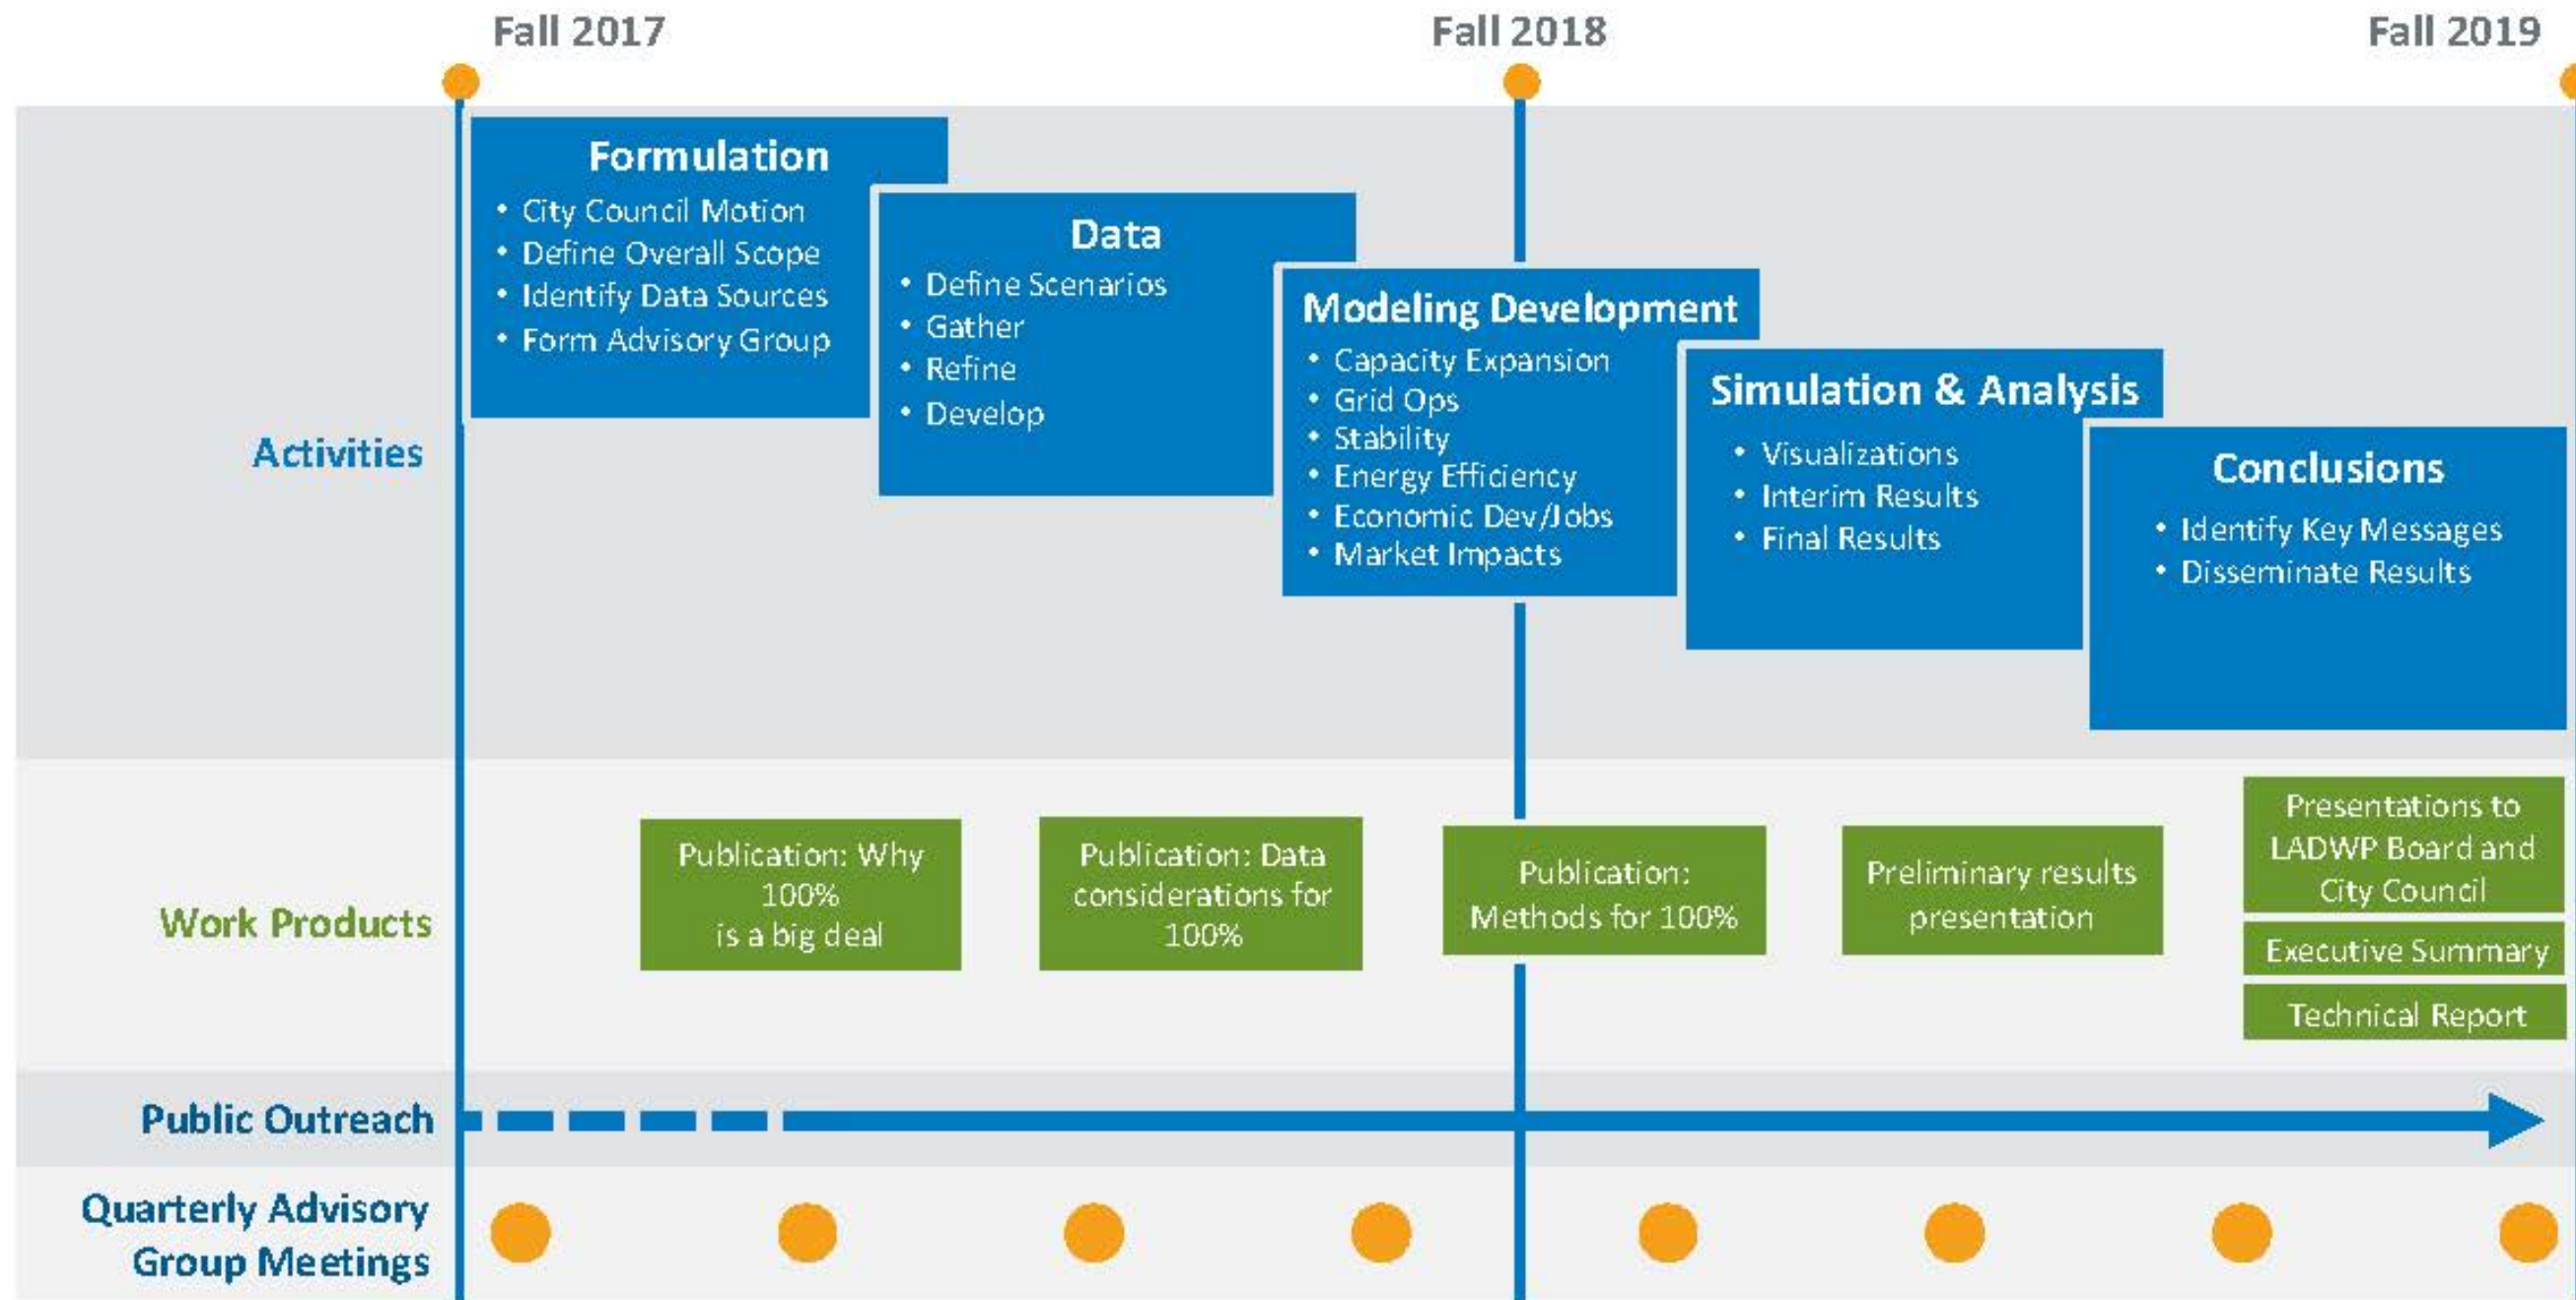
Fall 2017

Fall 2018

Fall 2019

Activities

Formulation
- City Council Motion
- Define Overall Scope
- Identify Data Sources
- Form Advisory Group

Data
- Define Scenarios
- Gather
- Refine
- Develop

Modeling Development
- Capacity Expansion
- Grid Ops
- Stability
- Energy Efficiency
- Economic Dev/Jobs
- Market Impacts

Simulation & Analysis
- Visualizations
- Interim Results
- Final Results

Conclusions
- Identify Key Messages
- Disseminate Results

Work Products

Publication: Why 100% is a big deal

Publication: Data considerations for 100%

Publication: Methods for 100%

Preliminary results presentation

Presentations to LADWP Board and City Council

Executive Summary

Technical Report

Public Outreach

Quarterly Advisory Group Meetings